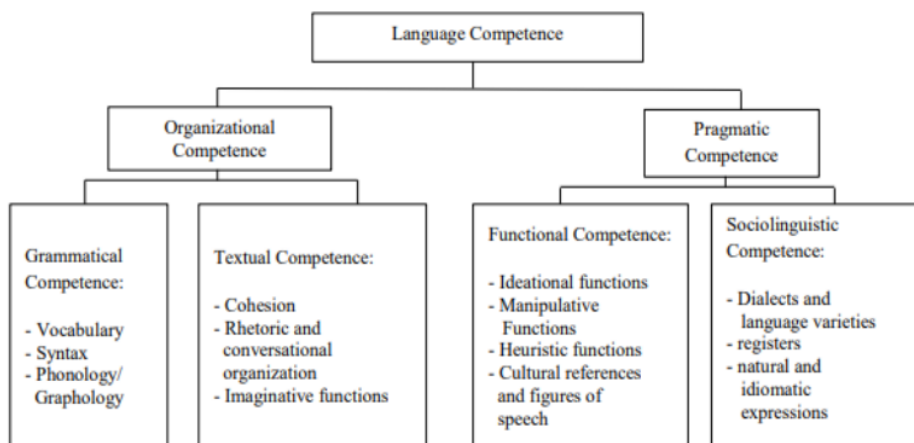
Language Competence

Organizational Competence

Pragmatic Competence

Grammatical Competence:

- Vocabulary
- Syntax
- Phonology/ Graphology

Textual Competence:

- Cohesion
- Rhetoric and conversational organization
- Imaginative functions

Functional Competence:

- Ideational functions
- Manipulative Functions
- Heuristic functions
- Cultural references and figures of speech

Sociolinguistic Competence:

- Dialects and language varieties
- registers
- natural and idiomatic expressions